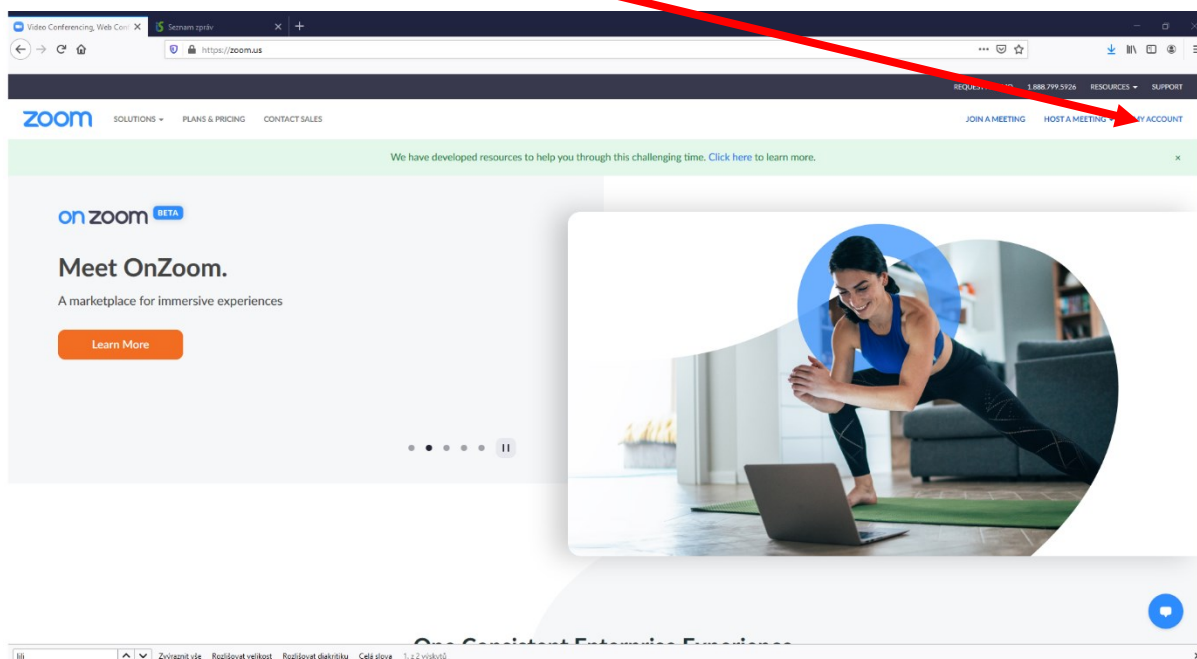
Video Conferencing, Web Conf
Seznam zpráv
https://zoom.us

REQUE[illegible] 1.888.799.5926 RESOURCES SUPPORT

zoom SOLUTIONS PLANS & PRICING CONTACT SALES
JOIN A MEETING HOST A MEETING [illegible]Y ACCOUNT

We have developed resources to help you through this challenging time. Click here to learn more.

on zoom BETA

Meet OnZoom.

A marketplace for immersive experiences

Learn More

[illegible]
lili Zvýraznit vše Rozlišovat velikost Rozlišovat diakritiku Celá slova 1. z 2 výskytů